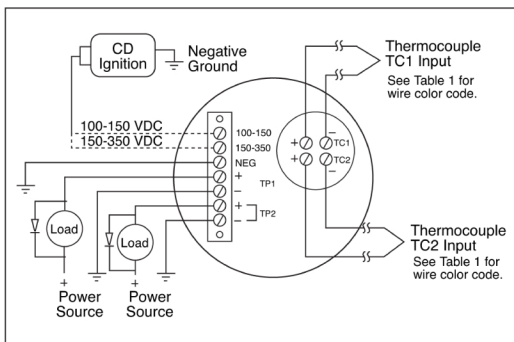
CD Ignition

Negative Ground

Thermocouple TC1 Input
See Table 1 for wire color code.

100-150 VDC
150-350 VDC

100-150
150-350
NEG
+
−
TP1
+
−
TP2

+
−
TC1
+
−
TC2

Load
Load

+
Power Source

+
Power Source

Thermocouple TC2 Input
See Table 1 for wire color code.